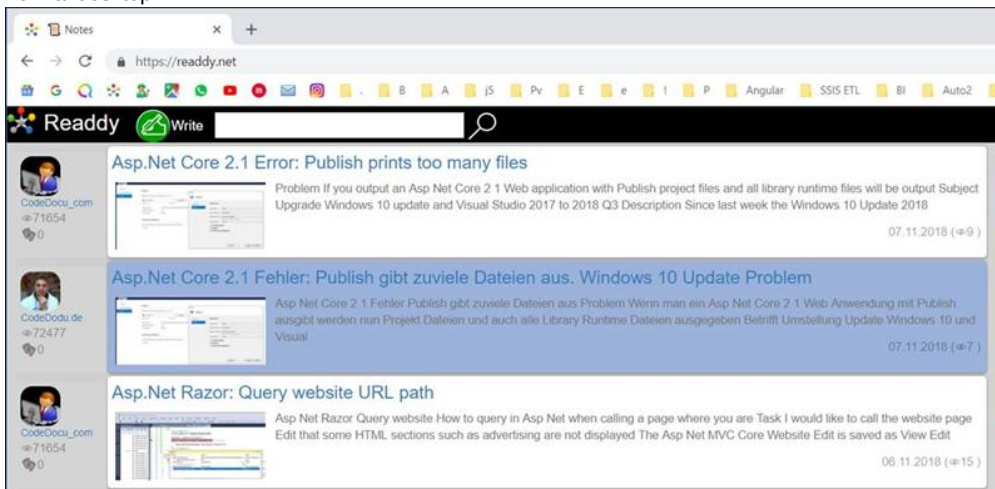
Notes
https://readdy.net
B A jS Pv E e 1 P Angular SSIS ETL BI Auto2
Readdy Write

CodeDocu_com
71654
0
Asp.Net Core 2.1 Error: Publish prints too many files
Problem If you output an Asp Net Core 2 1 Web application with Publish project files and all library runtime files will be output Subject Upgrade Windows 10 update and Visual Studio 2017 to 2018 Q3 Description Since last week the Windows 10 Update 2018
07.11.2018 (9)

CodeDodu.de
72477
0
Asp.Net Core 2.1 Fehler: Publish gibt zuviele Dateien aus. Windows 10 Update Problem
Asp Net Core 2 1 Fehler Publish gibt zuviele Dateien aus Problem Wenn man ein Asp Net Core 2 1 Web Anwendung mit Publish ausgibt werden nun Projekt Dateien und auch alle Library Runtime Dateien ausgegeben Betrifft Umstellung Update Windows 10 und Visual
07.11.2018 (7)

CodeDocu_com
71654
0
Asp.Net Razor: Query website URL path
Asp Net Razor Query website How to query in Asp Net when calling a page where you are Task I would like to call the website page Edit that some HTML sections such as advertising are not displayed The Asp Net MVC Core Website Edit is saved as View Edit
06.11.2018 (15)